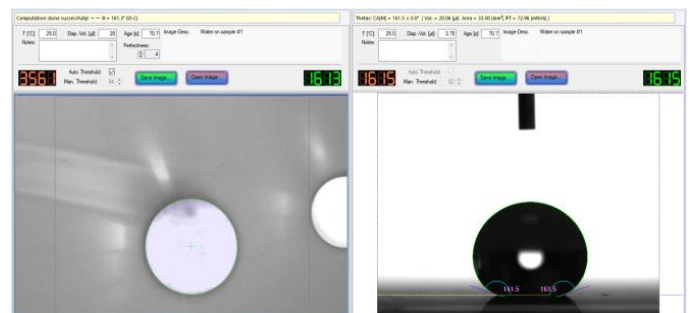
Computation done successfully! → → θ = 161.3° (θ-C)

T [°C] 25.0 Disp.-Vol. [µl] 20 Age [s] 70.7 Image Desc. Water on sample #1

Notes:

Reflectness: 0 4

3561 Auto Threshold Man. Threshold 14 Save Image... Open Image... 16:13

Status: CA[M] = 161.5 ± 0.0° | Vol. = 20.06 [µl] Area = 33.00 [mm²] IFT = 72.96 [mN/m] |

T [°C] 25.0 Disp.-Vol. [µl] 3.76 Age [s] 70.7 Image Desc. Water on sample #1

Notes:

1615 Auto Threshold Man. Threshold 32 Save Image... Open Image... 16:15

161.5 161.5